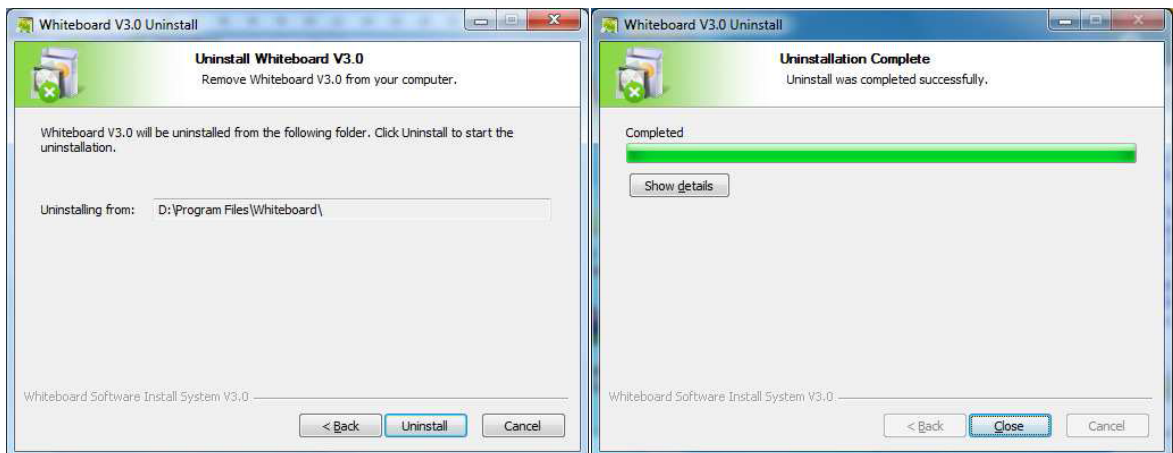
Whiteboard V3.0 Uninstall

Uninstall Whiteboard V3.0
Remove Whiteboard V3.0 from your computer.

Whiteboard V3.0 will be uninstalled from the following folder. Click Uninstall to start the uninstallation.

Uninstalling from: D:\Program Files\Whiteboard\

Whiteboard Software Install System V3.0

< Back Uninstall Cancel

Whiteboard V3.0 Uninstall

Uninstallation Complete
Uninstall was completed successfully.

Completed

Show details

Whiteboard Software Install System V3.0

< Back Close Cancel